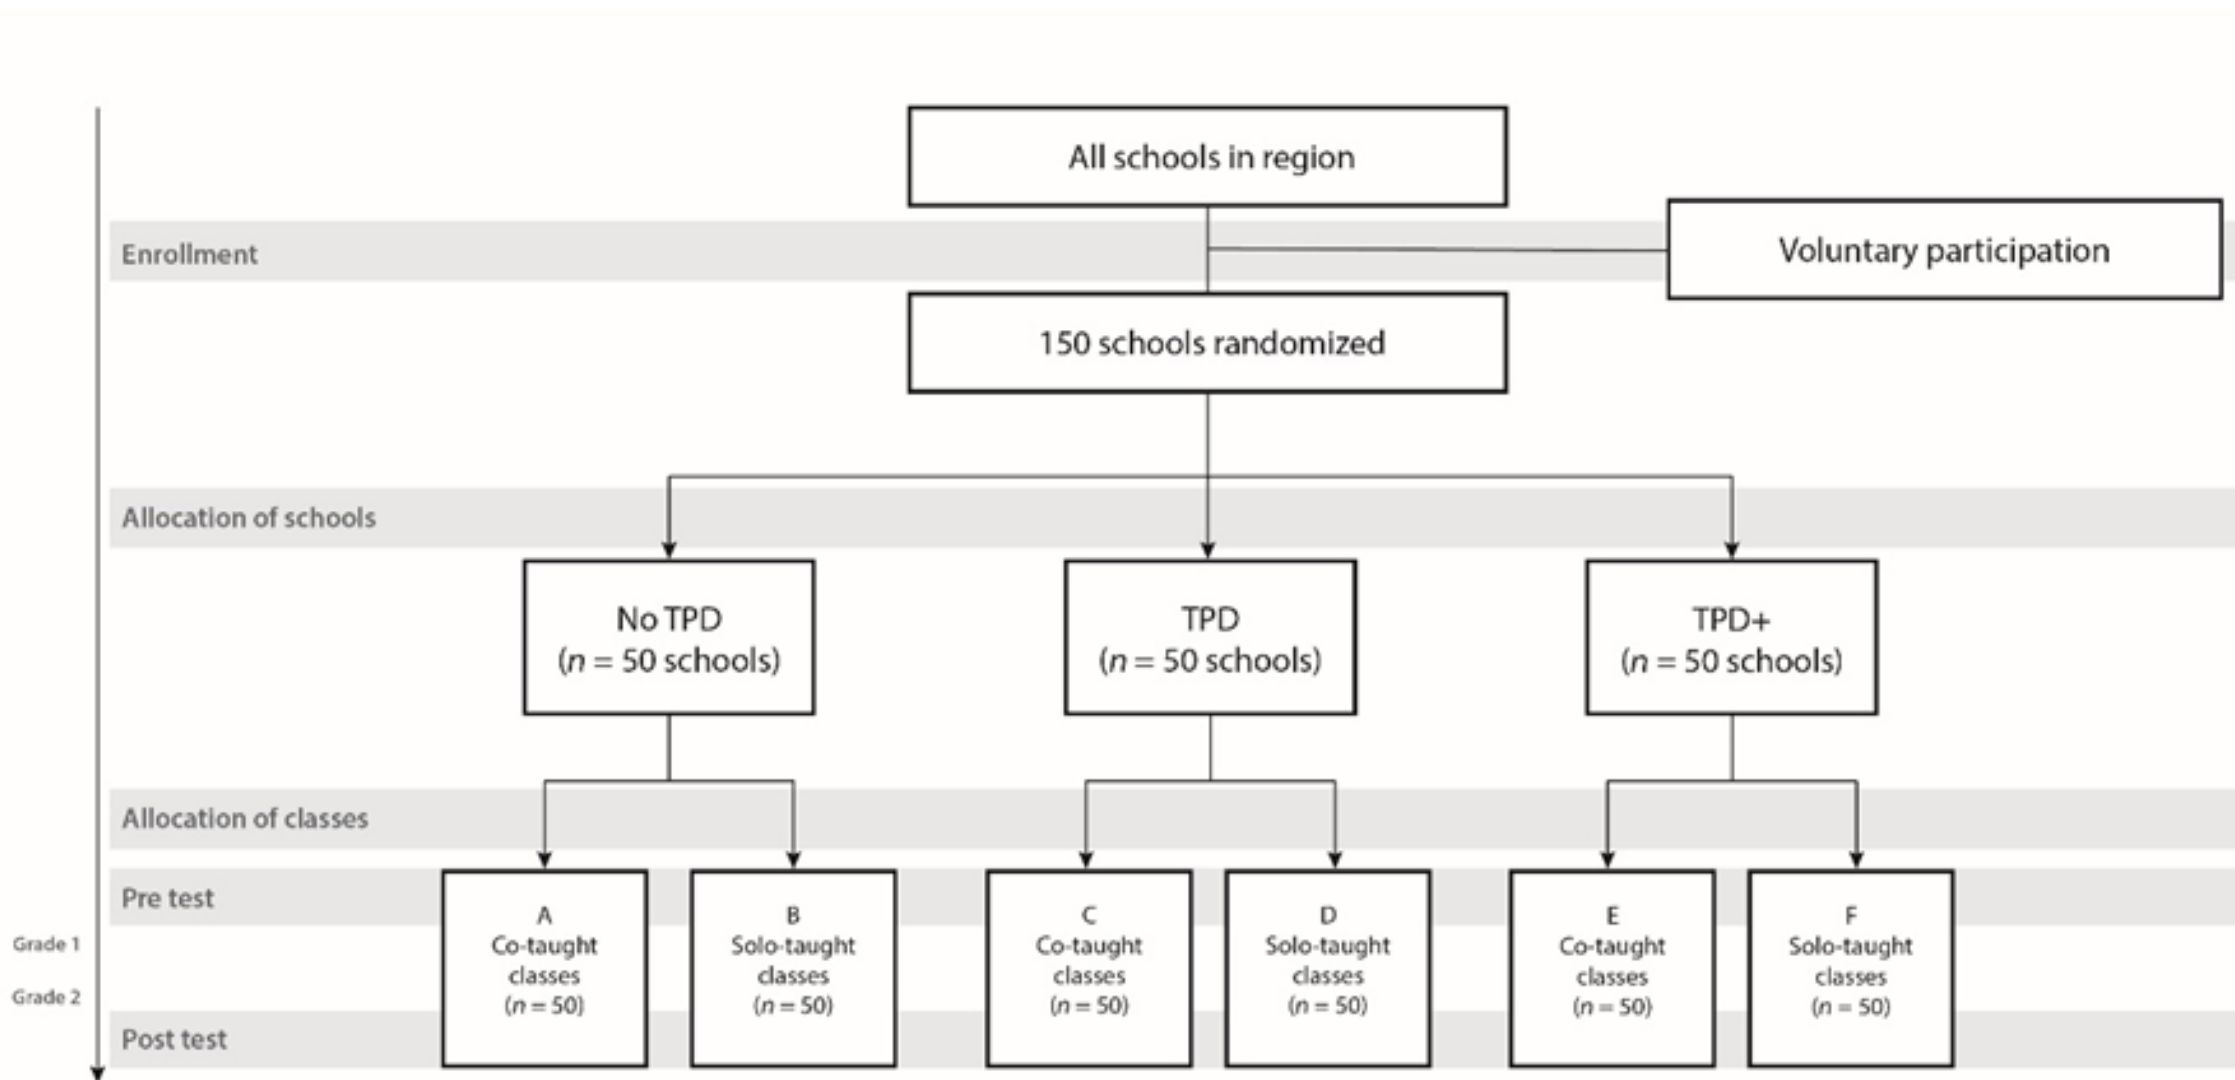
All schools in region

Enrollment

Voluntary participation

150 schools randomized

Allocation of schools

No TPD ($n$ = 50 schools)

TPD ($n$ = 50 schools)

TPD+ ($n$ = 50 schools)

Allocation of classes

Pre test

Grade 1

Grade 2

Post test

A Co-taught classes ($n$ = 50)

B Solo-taught classes ($n$ = 50)

C Co-taught classes ($n$ = 50)

D Solo-taught classes ($n$ = 50)

E Co-taught classes ($n$ = 50)

F Solo-taught classes ($n$ = 50)